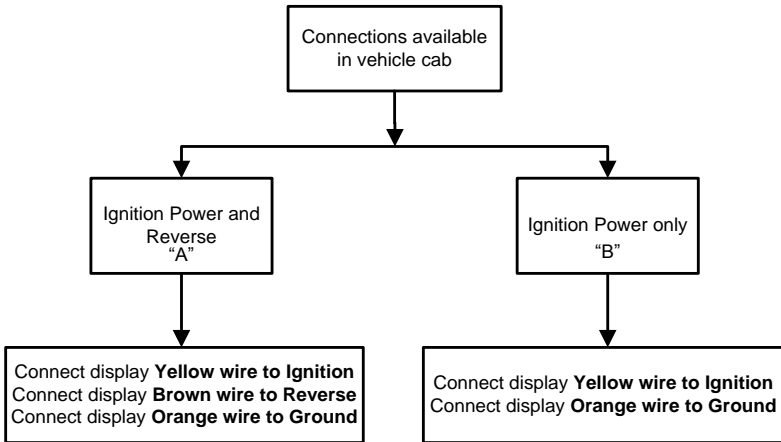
Connections available in vehicle cab

Ignition Power and Reverse
"A"

Ignition Power only
"B"

Connect display **Yellow wire to Ignition**
Connect display **Brown wire to Reverse**
Connect display **Orange wire to Ground**

Connect display **Yellow wire to Ignition**
Connect display **Orange wire to Ground**